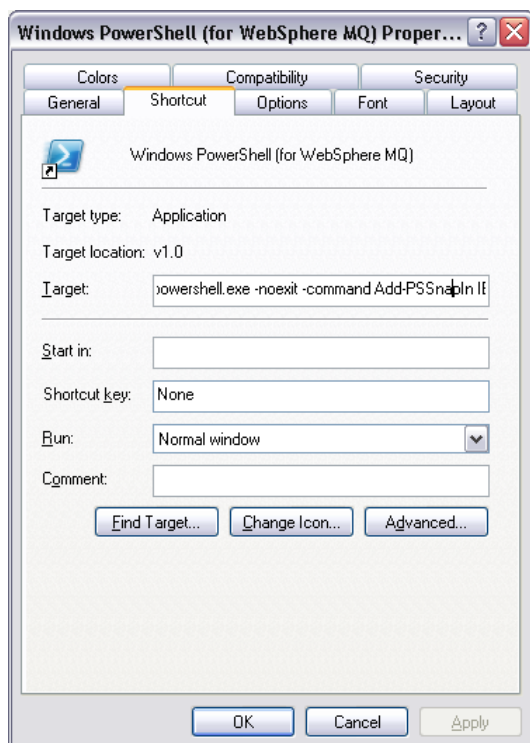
Windows PowerShell (for WebSphere MQ) Proper... ? X

Colors | Compatibility | Security
General | Shortcut | Options | Font | Layout

Windows PowerShell (for WebSphere MQ)

Target type: Application

Target location: v1.0

Target: owershell.exe -noexit -command Add-PSSnapIn IE

Start in:

Shortcut key: None

Run: Normal window

Comment:

Find Target... | Change Icon... | Advanced...

OK | Cancel | Apply